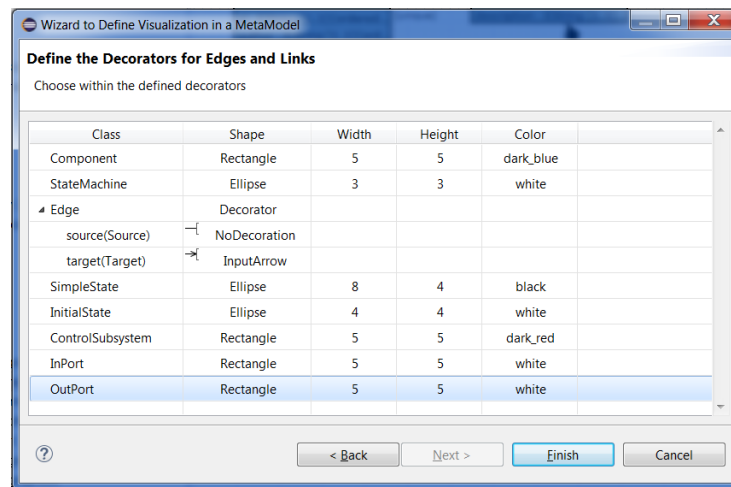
Wizard to Define Visualization in a MetaModel

Define the Decorators for Edges and Links

Choose within the defined decorators

| Class | Shape | Width | Height | Color |
|---|---|---|---|---|
| Component | Rectangle | 5 | 5 | dark_blue |
| StateMachine | Ellipse | 3 | 3 | white |
| Edge | Decorator | | | |
| source(Source) | NoDecoration | | | |
| target(Target) | InputArrow | | | |
| SimpleState | Ellipse | 8 | 4 | black |
| InitialState | Ellipse | 4 | 4 | white |
| ControlSubsystem | Rectangle | 5 | 5 | dark_red |
| InPort | Rectangle | 5 | 5 | white |
| OutPort | Rectangle | 5 | 5 | white |

?

< Back

Next >

Finish

Cancel